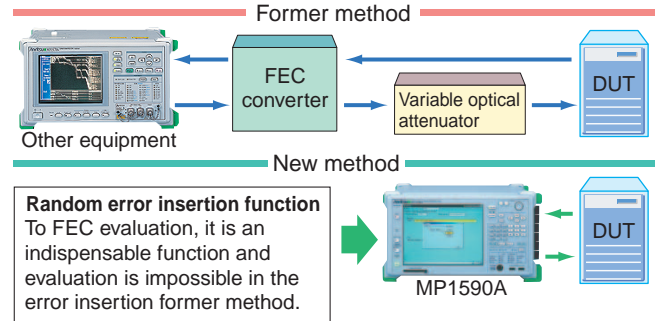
Former method

FEC converter

DUT

Variable optical attenuator

Other equipment

New method

**Random error insertion function**
To FEC evaluation, it is an indispensable function and evaluation is impossible in the error insertion former method.

DUT

MP1590A